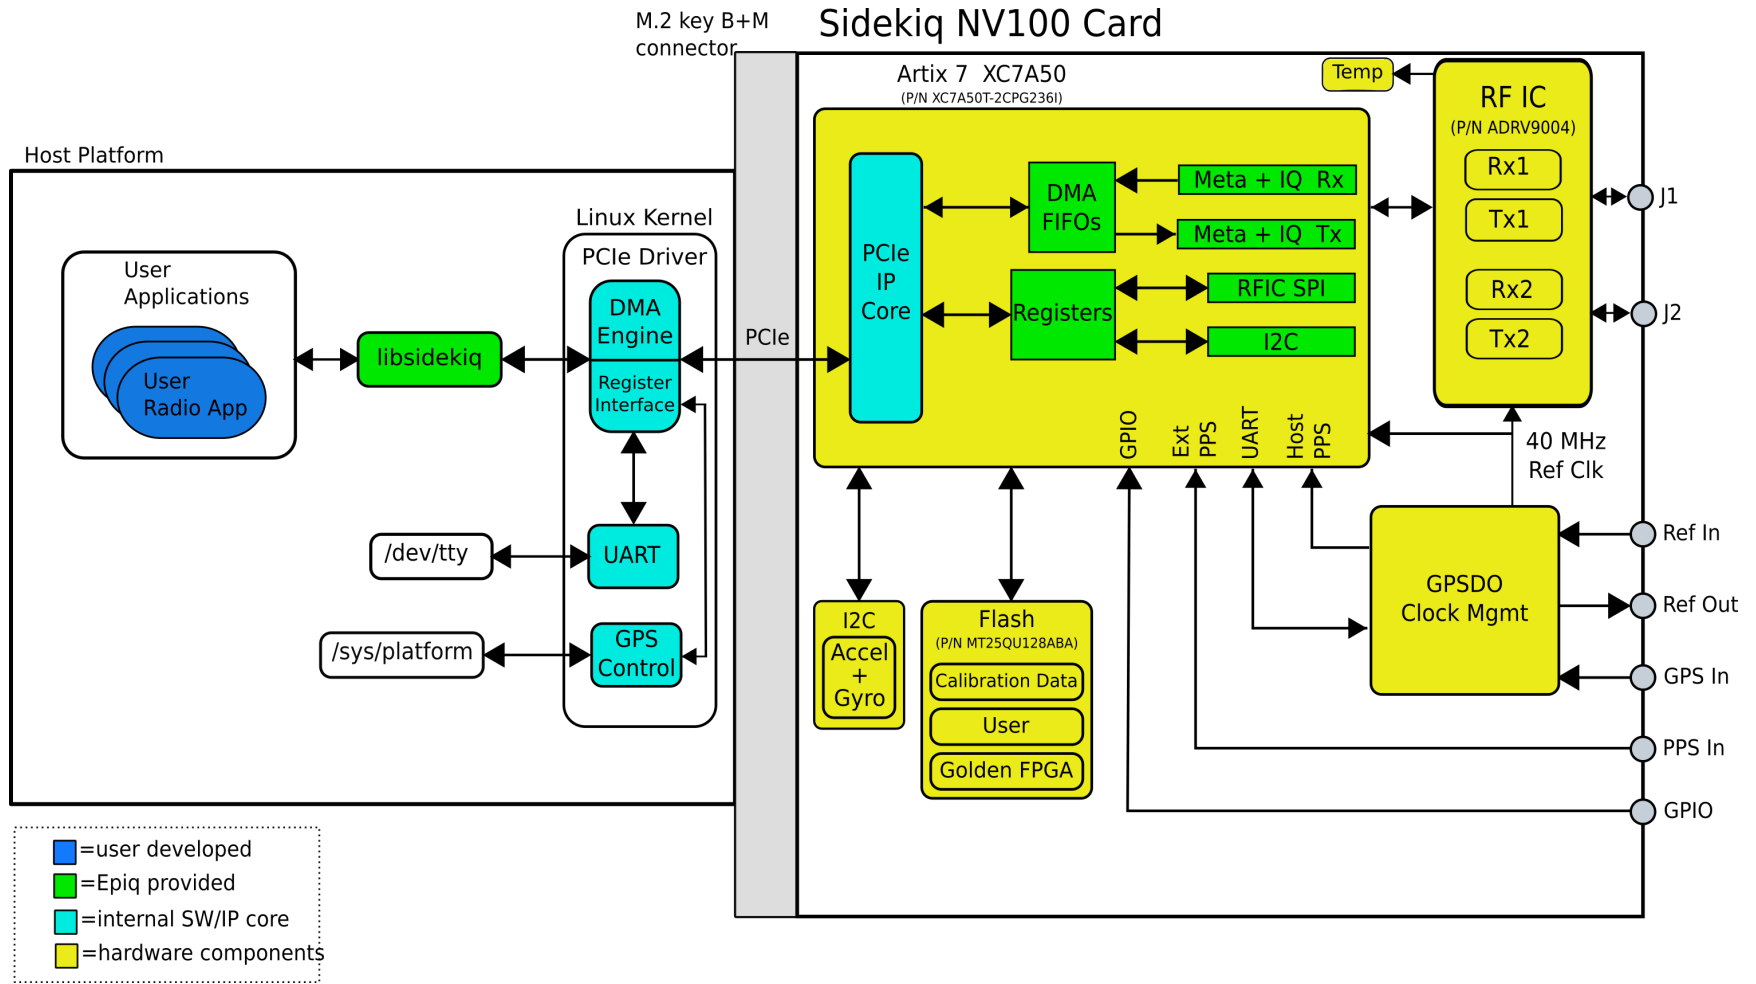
M.2 key B+M connector

Sidekiq NV100 Card

Artix 7 XC7A50
(P/N XC7A50T-2CPG236I)

Temp

RF IC
(P/N ADRV9004)

Rx1
Tx1
Rx2
Tx2

J1
J2

Host Platform

Linux Kernel

PCIe Driver

User Applications

User Radio App

libsidekiq

DMA Engine

Register Interface

PCIe

PCIe IP Core

DMA FIFOs

Meta + IQ Rx
Meta + IQ Tx

Registers

RFIC SPI
I2C

GPIO
Ext PPS
UART
Host PPS

40 MHz Ref Clk

/dev/tty

UART

/sys/platform

GPS Control

I2C
Accel + Gyro

Flash
(P/N MT25QU128ABA)
Calibration Data
User
Golden FPGA

GPSDO Clock Mgmt

Ref In
Ref Out
GPS In
PPS In
GPIO

=user developed
=Epiq provided
=internal SW/IP core
=hardware components